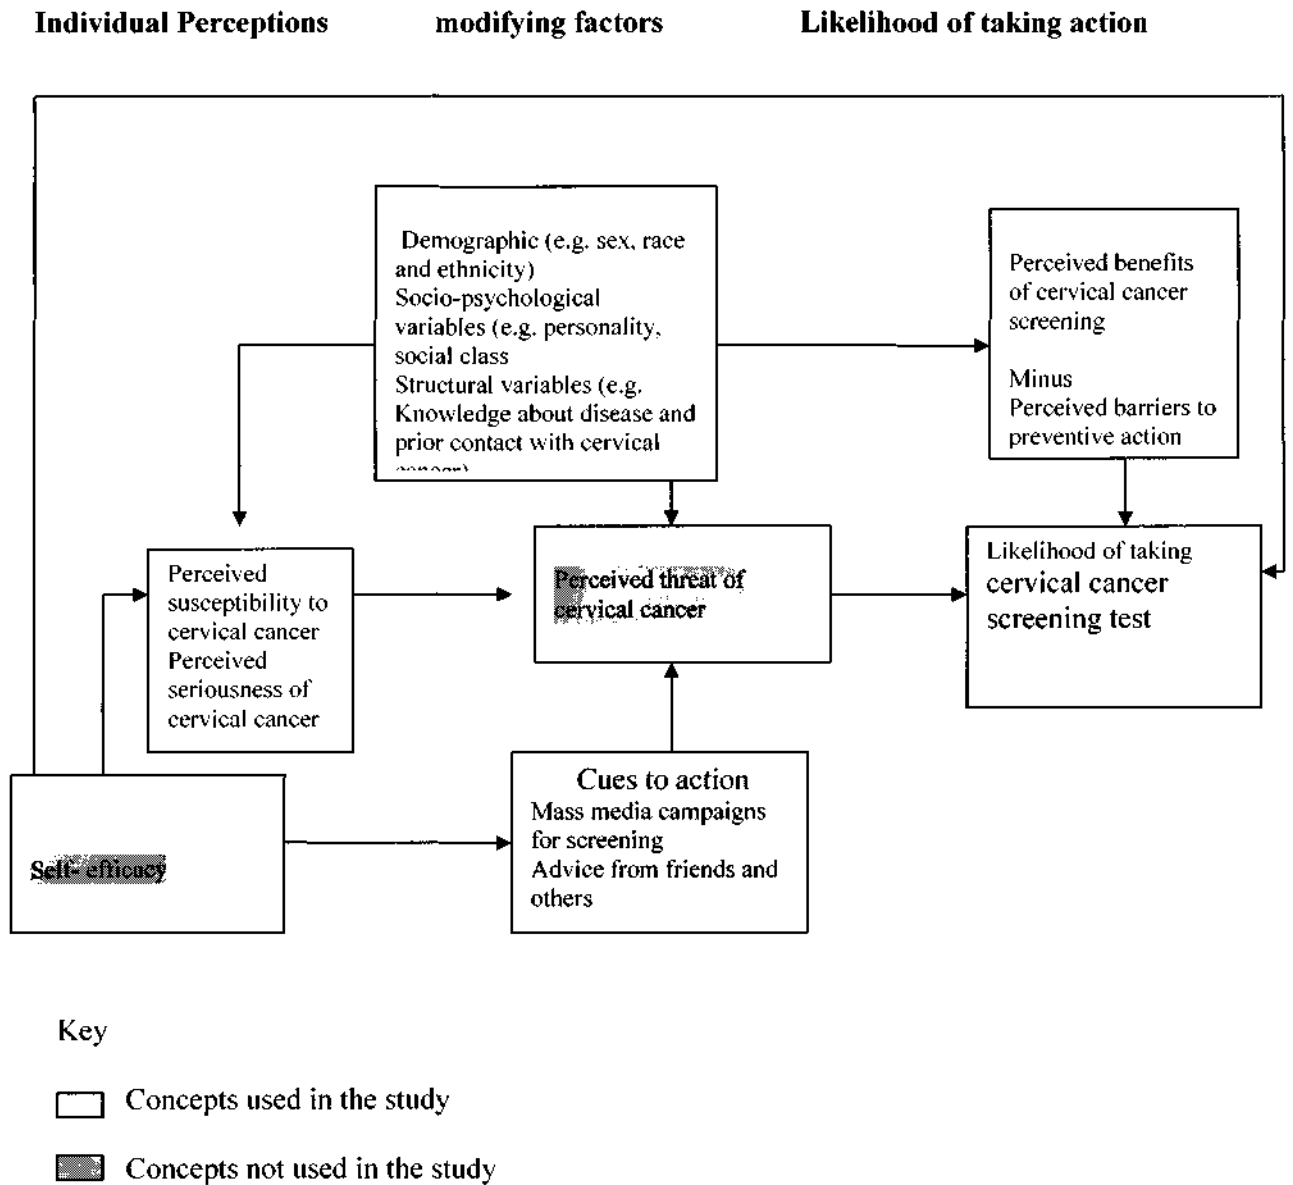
Individual Perceptions modifying factors Likelihood of taking action

Demographic (e.g. sex, race and ethnicity)
Socio-psychological variables (e.g. personality, social class
Structural variables (e.g. Knowledge about disease and prior contact with cervical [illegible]

Perceived benefits of cervical cancer screening

Minus
Perceived barriers to preventive action

Perceived susceptibility to cervical cancer
Perceived seriousness of cervical cancer

Perceived threat of cervical cancer

Likelihood of taking cervical cancer screening test

Self- efficacy

Cues to action
Mass media campaigns for screening
Advice from friends and others

Key

Concepts used in the study

Concepts not used in the study